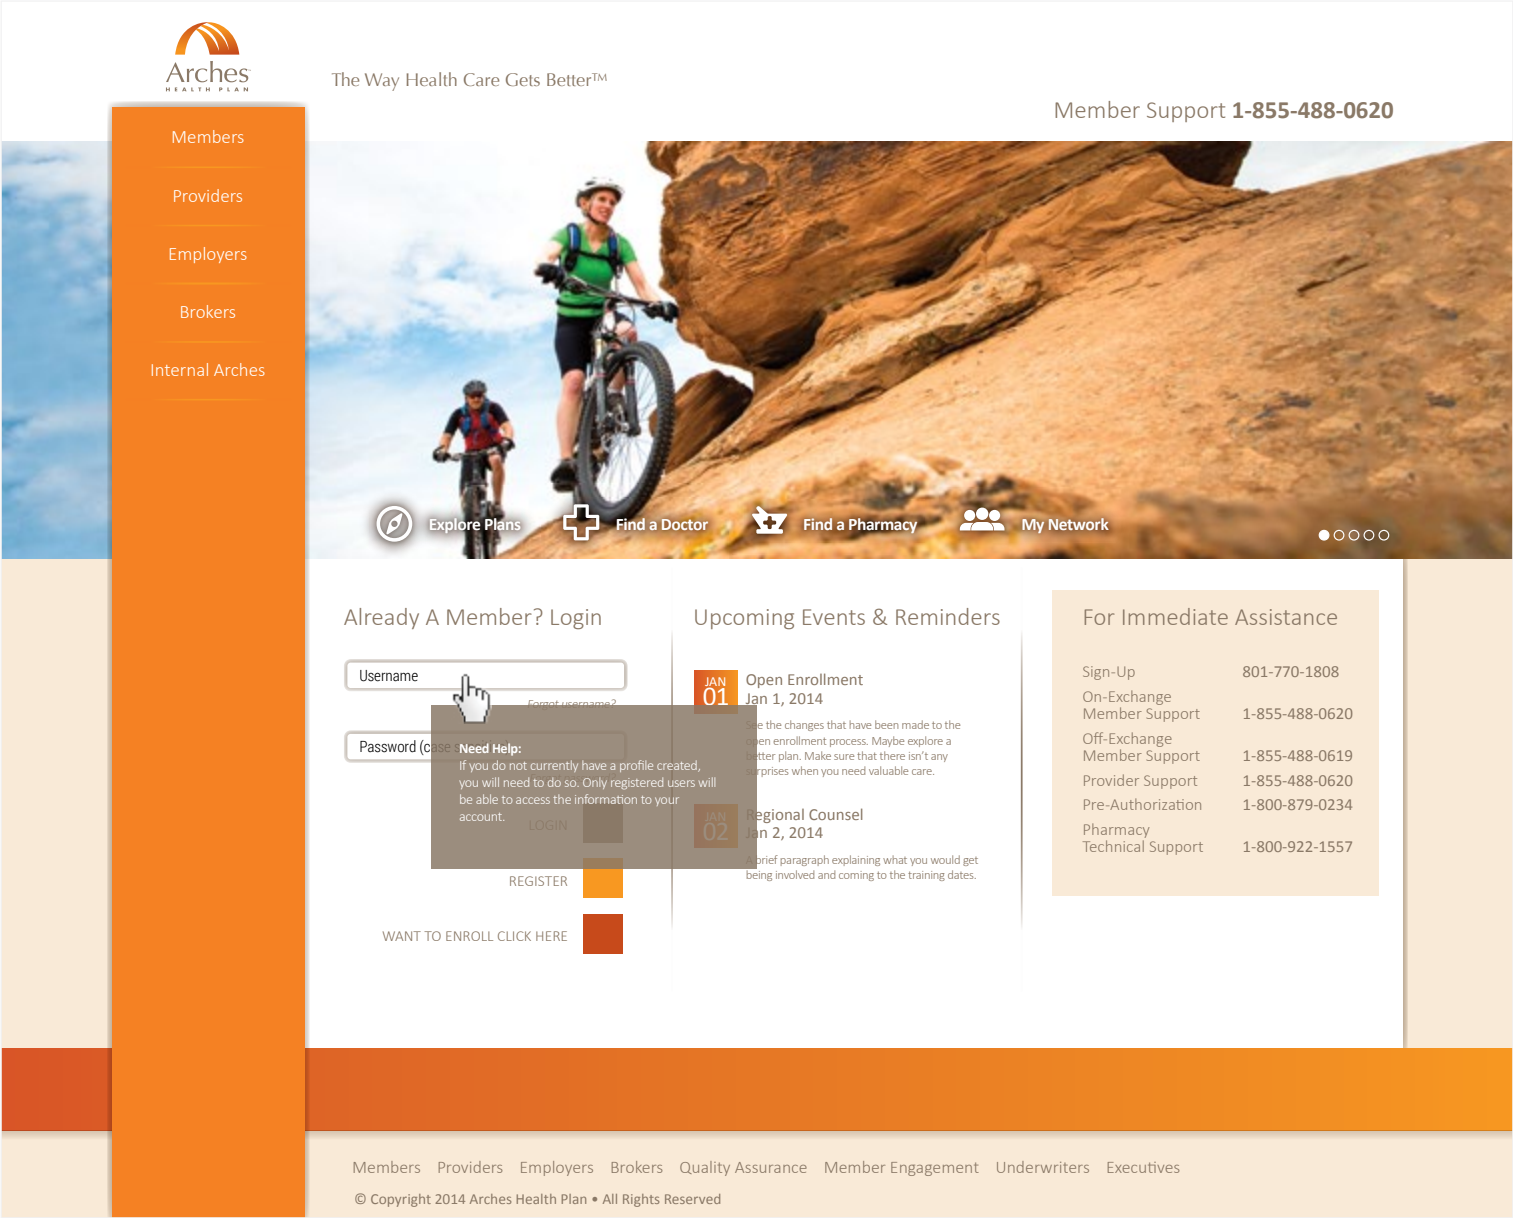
Arches
HEALTH PLAN

The Way Health Care Gets Better™

Member Support 1-855-488-0620

Members
Providers
Employers
Brokers
Internal Arches

Explore Plans
Find a Doctor
Find a Pharmacy
My Network

Already A Member? Login

Username
Forgot username?
Password (case s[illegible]

Need Help:
If you do not currently have a profile created, you will need to do so. Only registered users will be able to access the information to your account.

LOGIN
REGISTER
WANT TO ENROLL CLICK HERE

Upcoming Events & Reminders

JAN 01
Open Enrollment
Jan 1, 2014
See the changes that have been made to the open enrollment process. Maybe explore a better plan. Make sure that there isn't any surprises when you need valuable care.

JAN 02
Regional Counsel
Jan 2, 2014
A brief paragraph explaining what you would get being involved and coming to the training dates.

For Immediate Assistance

| | |
|---|---|
| Sign-Up | 801-770-1808 |
| On-Exchange Member Support | 1-855-488-0620 |
| Off-Exchange Member Support | 1-855-488-0619 |
| Provider Support | 1-855-488-0620 |
| Pre-Authorization | 1-800-879-0234 |
| Pharmacy Technical Support | 1-800-922-1557 |

Members Providers Employers Brokers Quality Assurance Member Engagement Underwriters Executives

© Copyright 2014 Arches Health Plan • All Rights Reserved